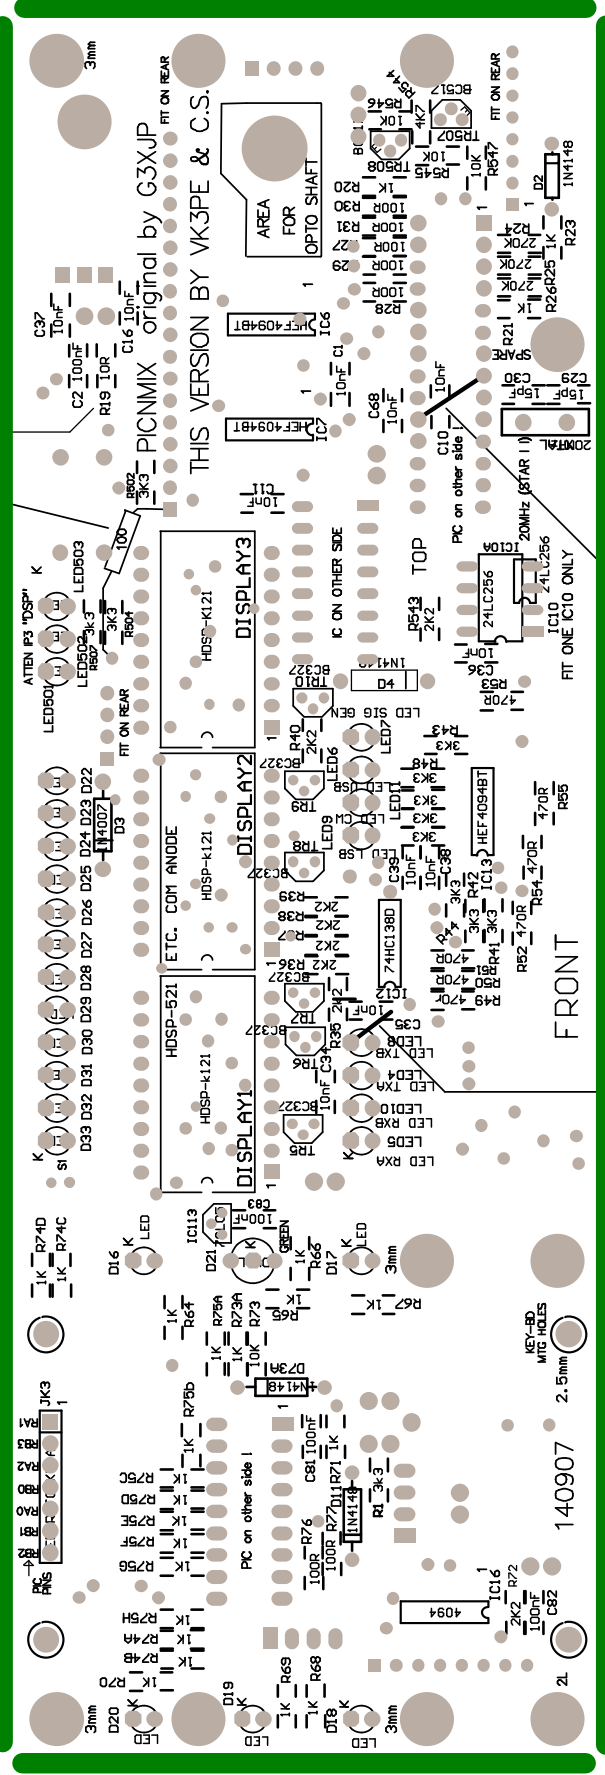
3mm
FIT ON REAR
PICNMIX original by G3XJP
THIS VERSION BY VK3PE & C.S.
AREA FOR OPTO SHAFT
HEF4094BT
IC6
HEF4094BT
IC7
C37 10nF
C2 100nF
R19 10R
C16 10nF
C1 10nF
C68 10nF
C10 10nF
PIC on other side !
SPARE
C30 15pF
C29 15pF
20MHz (STAR 1) XTAL
R502 3K3
100
LED503
LED502
R503 3K3
R504 3K3
ATTEN P3 "DSP"
LED501
FIT ON REAR
DISPLAY3
HDSP-K121
IC on OTHER SIDE
TOP
R543 2K2
IC10A 24LC256
24LC256
IC10
FIT ONE IC10 ONLY
C36 10nF
R53 470R
BC327 TR10
D4 1N4148
LED SIG GEN
LED7
R40 2K2
BC327
LED6
R43 3K3
R48 3K3
3K3
3K3
3K3
HEF4094BT
IC13
R55 470R
TR9
LED USB
LED11
LED CW
LED9
LED LSB
TR8
BC327
C39 10nF
C38 10nF
R52 470R
R54 470R
R42 3K3
DISPLAY2
ETC. COM ANODE
HDSP-k121
R39 2K2
R38 2K2
R37 2K2
R36 2K2
R44 3K3
R41 3K3
74HC138D
R50 470R
R51 470R
R49 470R
FRONT
D22 D23 D24 D25 D26 D27 D28 D29 D30 D31 D32 D33
D3 1N4007
HDSP-521
HDSP-k121
DISPLAY1
BC327 TR7
BC327 TR6
R35 2K2
C34 10nF
C12 10nF
C35
LED8 LED TXB
LED4 LED TXA
LED10 LED RXB
LED5 LED RXA
BC327 TR5
K
S1
C83 100nF
IC113
D21
GREEN
LED
D16
K
R74D
R74C
1K 1K
R64 1K
R65 1K
R66 1K
D17
LED
3mm
R67 1K
KEY-BD MTG HOLES
2.5mm
R75A 1K
R73A 1K
R73 10K
D73A 1N4148
JK3
RA1 RB3 RA2 RB0 RA0 RB1 RB2
PIC PINS
R75b 1K
R75C 1K
R75D 1K
R75E 1K
R75F 1K
R75G 1K
R75H 1K
R74A 1K
R74B 1K
R70 1K
PIC on other side !
C81 100nF
R71 1K
R1 3k3
D11 1N4148
R76 100R
R77 100R
140907
IC16 4094
R72 2K2
C82 100nF
2L
3mm
D20 LED
D19 K LED
R69 1K
R68 1K
D18 K LED
3mm